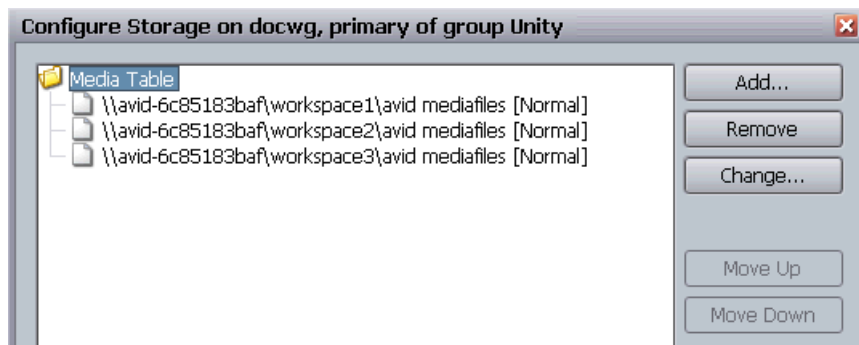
Configure Storage on docwg, primary of group Unity

Media Table
\\avid-6c85183baf\workspace1\avid mediafiles [Normal]
\\avid-6c85183baf\workspace2\avid mediafiles [Normal]
\\avid-6c85183baf\workspace3\avid mediafiles [Normal]

Add...
Remove
Change...
Move Up
Move Down